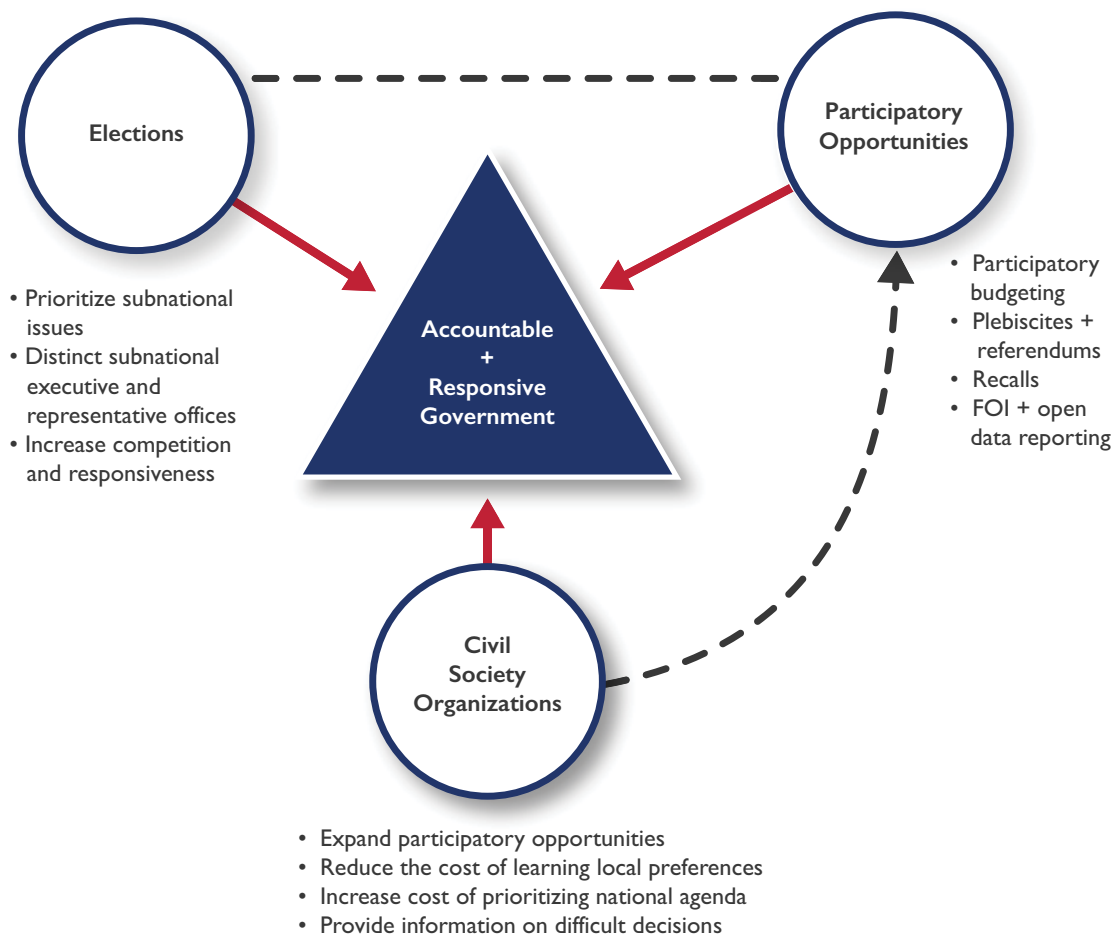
Elections

Participatory Opportunities

• Prioritize subnational issues
• Distinct subnational executive and representative offices
• Increase competition and responsiveness

Accountable
+
Responsive Government

• Participatory budgeting
• Plebiscites + referendums
• Recalls
• FOI + open data reporting

Civil Society Organizations

• Expand participatory opportunities
• Reduce the cost of learning local preferences
• Increase cost of prioritizing national agenda
• Provide information on difficult decisions